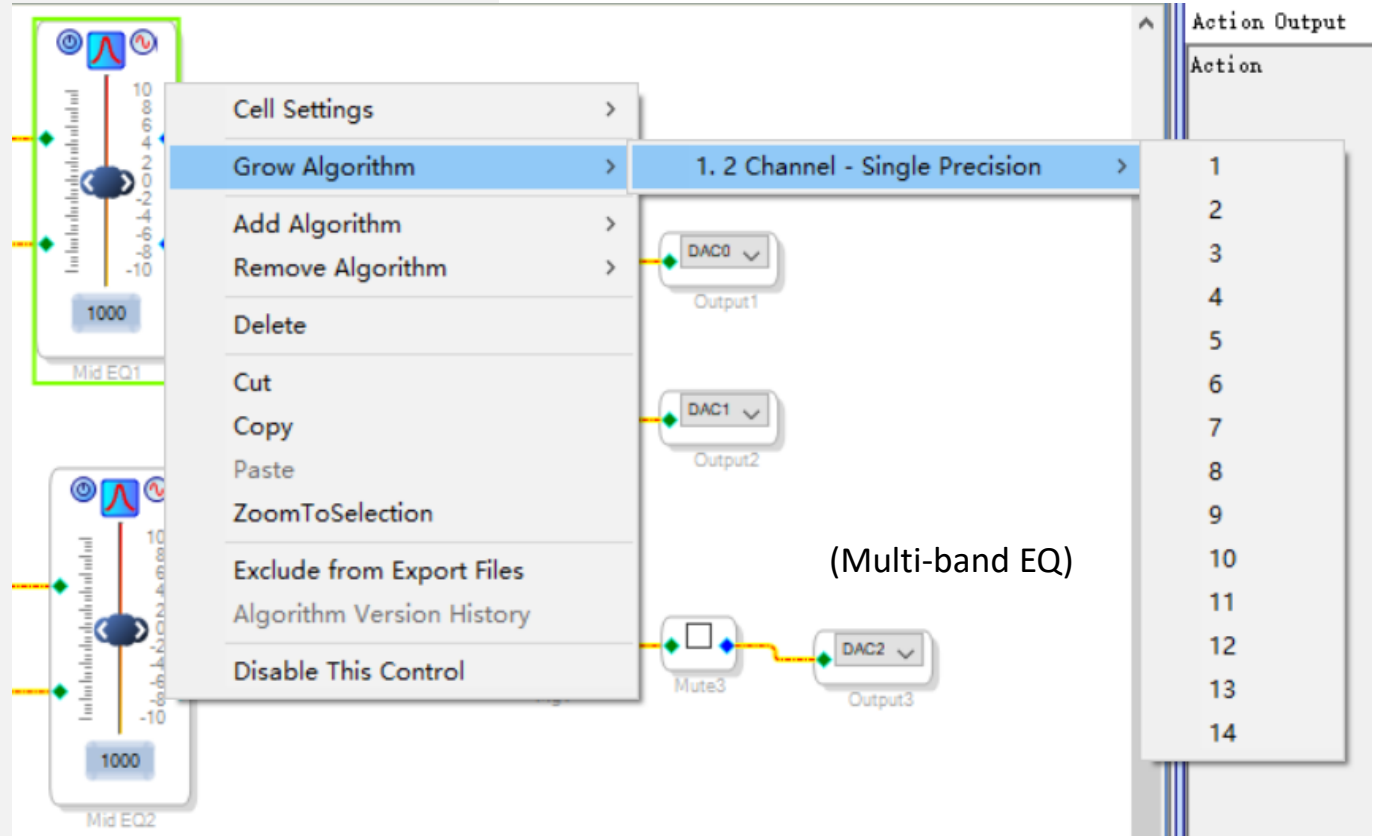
Action Output
Action

10
8
6
4
2
0
-2
-4
-6
-8
-10
1000
Mid EQ1

Cell Settings >
Grow Algorithm >
1. 2 Channel - Single Precision >
1
2
3
4
5
6
7
8
9
10
11
12
13
14
Add Algorithm >
Remove Algorithm >
Delete
Cut
Copy
Paste
ZoomToSelection
Exclude from Export Files
Algorithm Version History
Disable This Control

DAC0
Output1
DAC1
Output2

(Multi-band EQ)

10
8
6
4
2
0
-2
-4
-6
-8
-10
1000
Mid EQ2

Mute3
DAC2
Output3